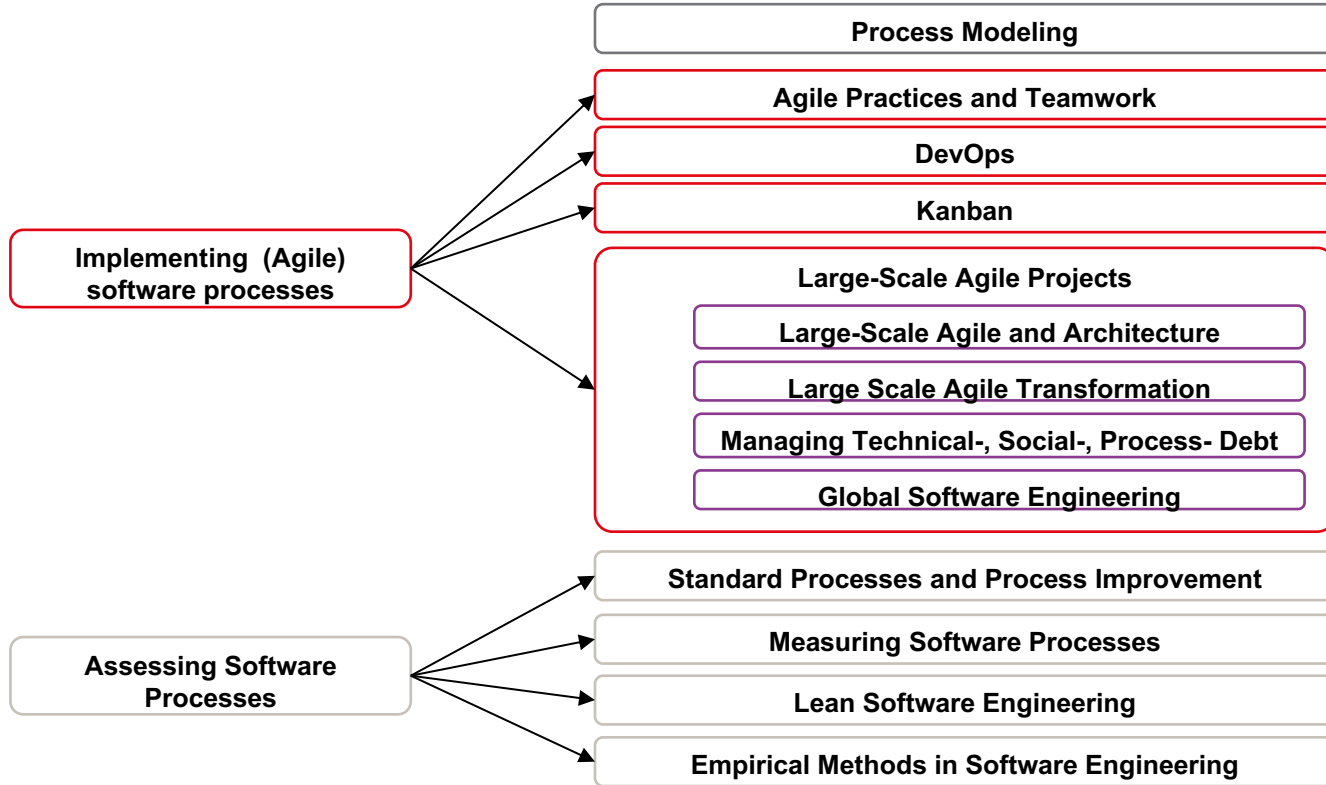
Process Modeling

Implementing (Agile) software processes

Agile Practices and Teamwork

DevOps

Kanban

Large-Scale Agile Projects

Large-Scale Agile and Architecture

Large Scale Agile Transformation

Managing Technical-, Social-, Process- Debt

Global Software Engineering

Assessing Software Processes

Standard Processes and Process Improvement

Measuring Software Processes

Lean Software Engineering

Empirical Methods in Software Engineering